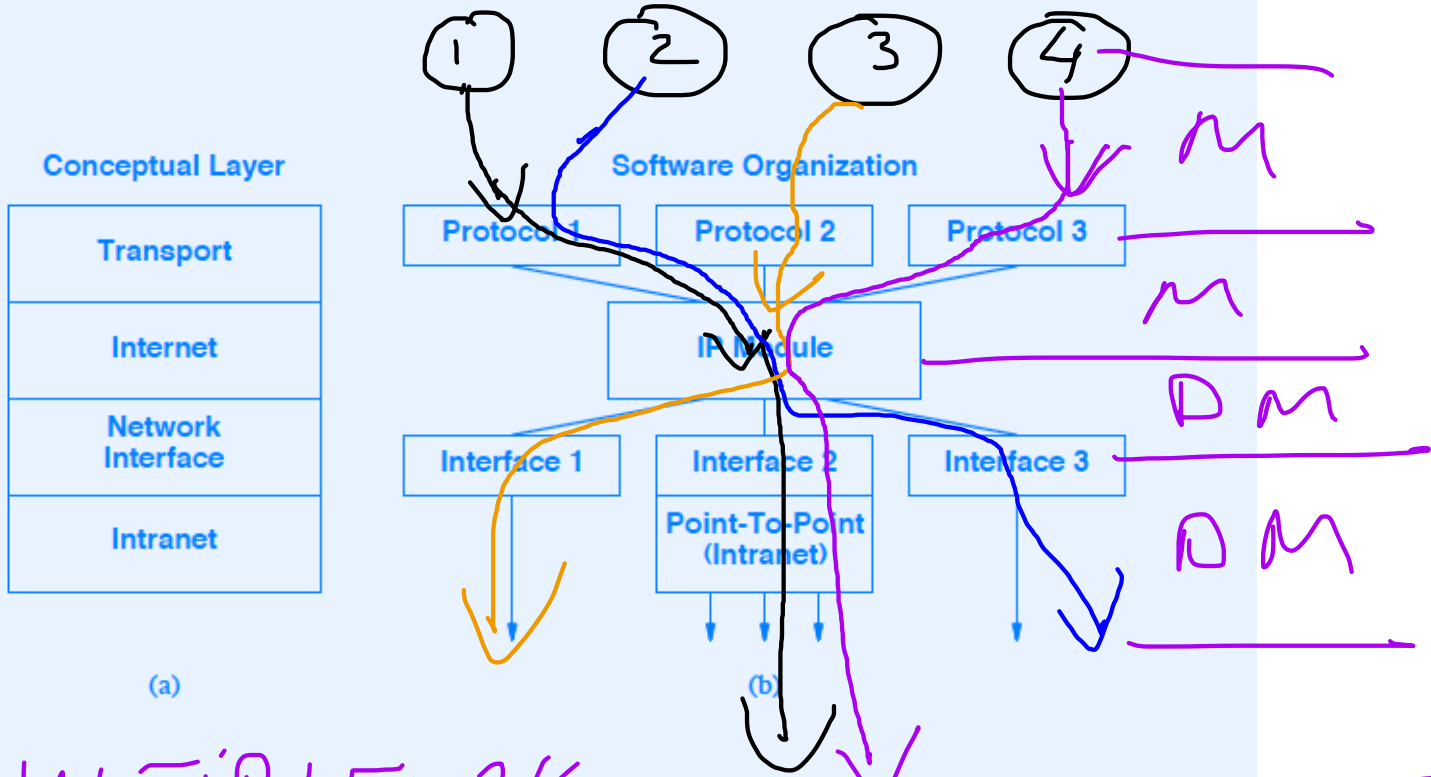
1 2 3 4

Conceptual Layer

Transport

Internet

Network Interface

Intranet

(a)

Software Organization

Protocol 1

Protocol 2

Protocol 3

M

IP Module

M

DM

Interface 1

Interface 2

Interface 3

DM

Point-To-Point (Intranet)

(b)

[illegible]